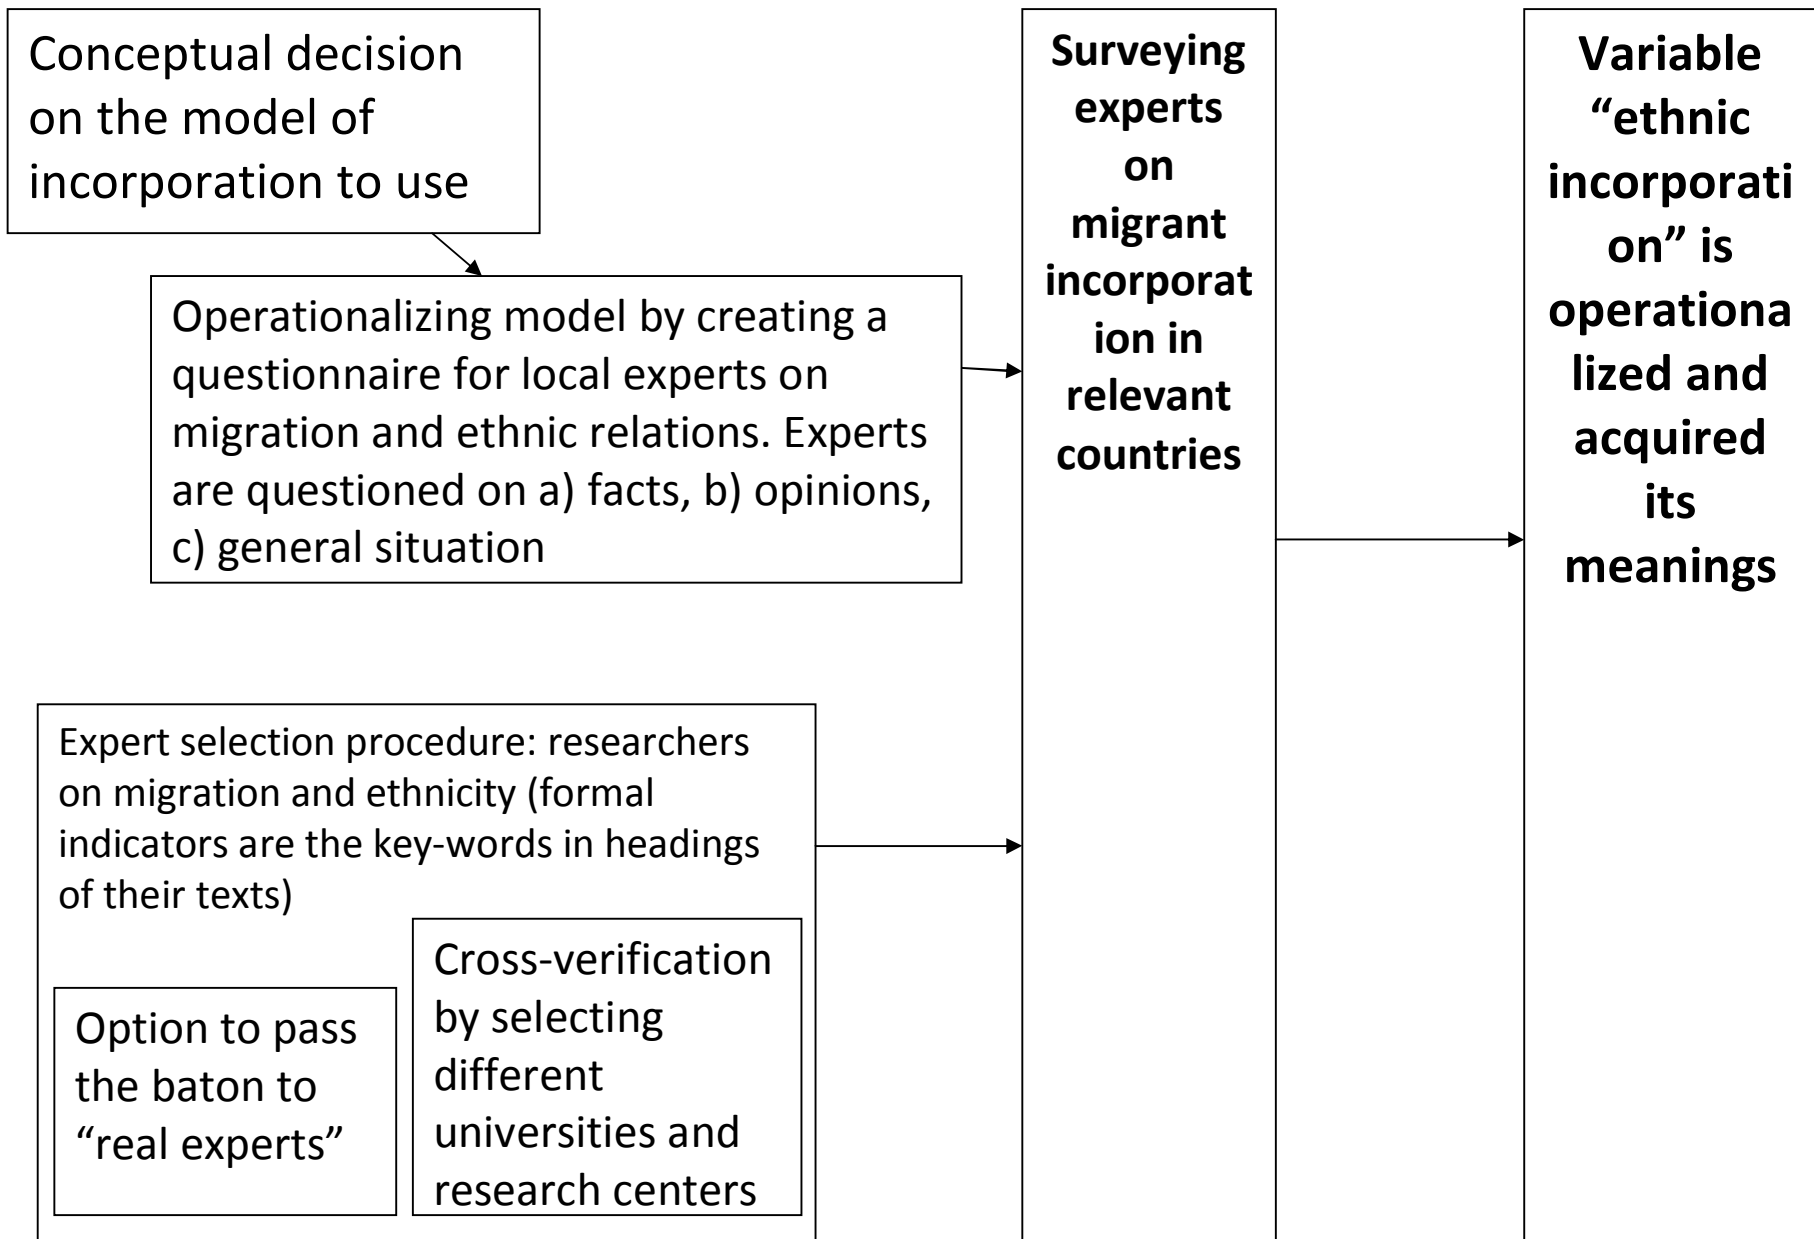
Conceptual decision on the model of incorporation to use

Operationalizing model by creating a questionnaire for local experts on migration and ethnic relations. Experts are questioned on a) facts, b) opinions, c) general situation

Expert selection procedure: researchers on migration and ethnicity (formal indicators are the key-words in headings of their texts)

Option to pass the baton to "real experts"

Cross-verification by selecting different universities and research centers

**Surveying experts on migrant incorporation in relevant countries**

**Variable "ethnic incorporation" is operationalized and acquired its meanings**